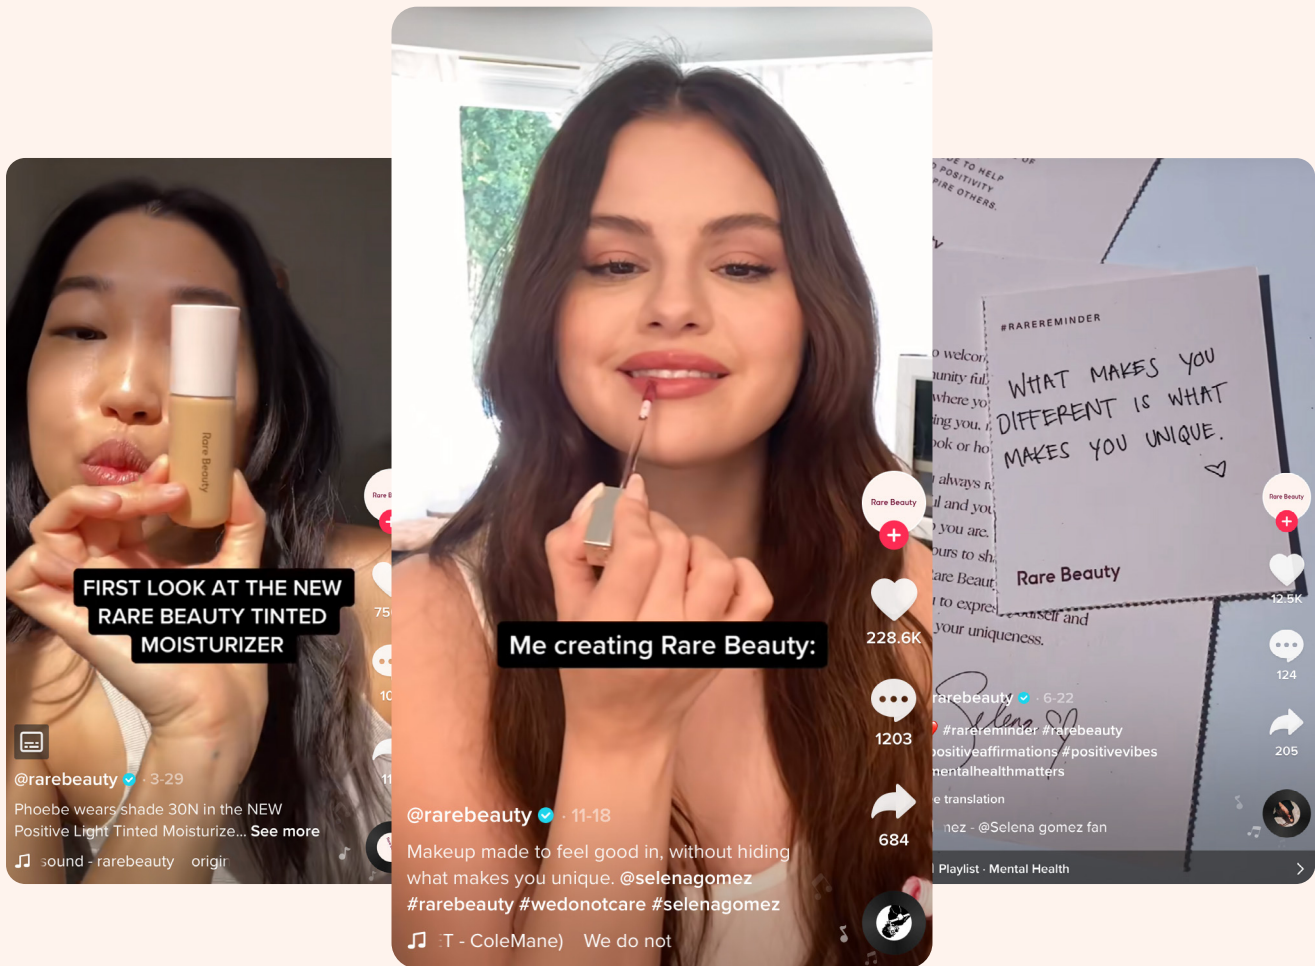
Rare Beauty

FIRST LOOK AT THE NEW RARE BEAUTY TINTED MOISTURIZER

75

10

11

@rarebeauty · 3-29

Phoebe wears shade 30N in the NEW Positive Light Tinted Moisturize... See more

sound - rarebeauty origir

Rare Beauty

Me creating Rare Beauty:

228.6K

1203

684

@rarebeauty · 11-18

Makeup made to feel good in, without hiding what makes you unique. @selenagomez #rarebeauty #wedonotcare #selenagomez

T - ColeMane) We do not

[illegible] TO HELP POSITIVITY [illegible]PIRE OTHERS.

#RAREREMINDER

WHAT MAKES YOU DIFFERENT IS WHAT MAKES YOU UNIQUE.

Rare Beauty

o welcon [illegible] unity ful where yo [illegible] ing you. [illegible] ook or ho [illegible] always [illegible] l and you you are. ours to sh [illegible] are Beaut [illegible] to expre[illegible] yourself and your uniqueness.

Selena

Rare Beauty

12.5K

124

205

rarebeauty · 6-22

#rarereminder #rarebeauty positiveaffirmations #positivevibes mentalhealthmatters

e translation

nez - @Selena gomez fan

Playlist · Mental Health